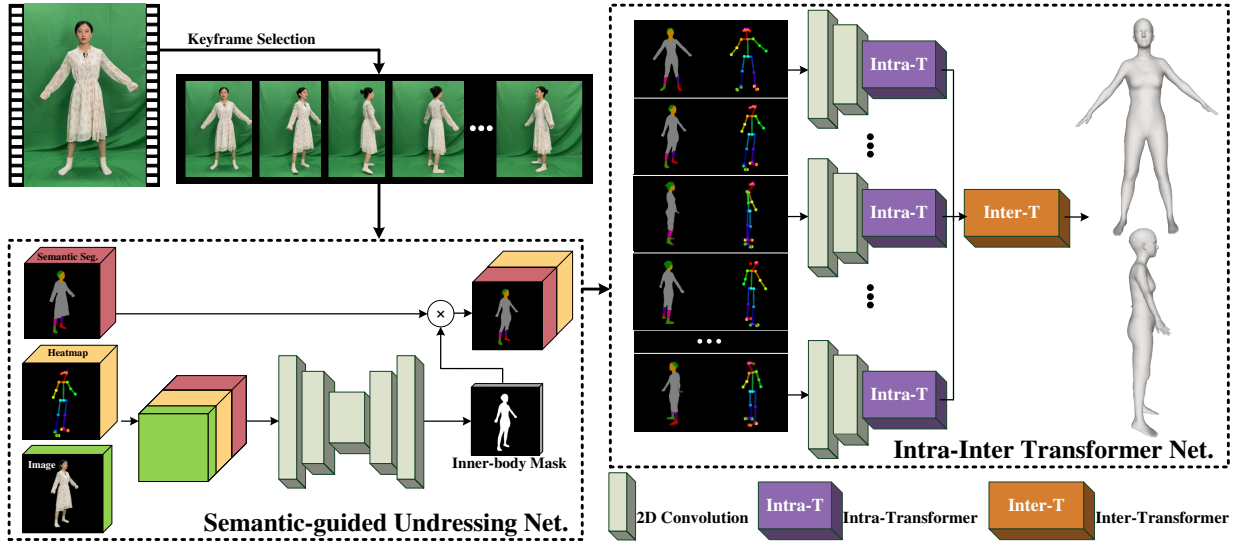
Keyframe Selection

Semantic Seg.

Heatmap

Image

Inner-body Mask

Semantic-guided Undressing Net.

Intra-T

Intra-T

Intra-T

Intra-T

Inter-T

Intra-Inter Transformer Net.

2D Convolution

Intra-T

Intra-Transformer

Inter-T

Inter-Transformer